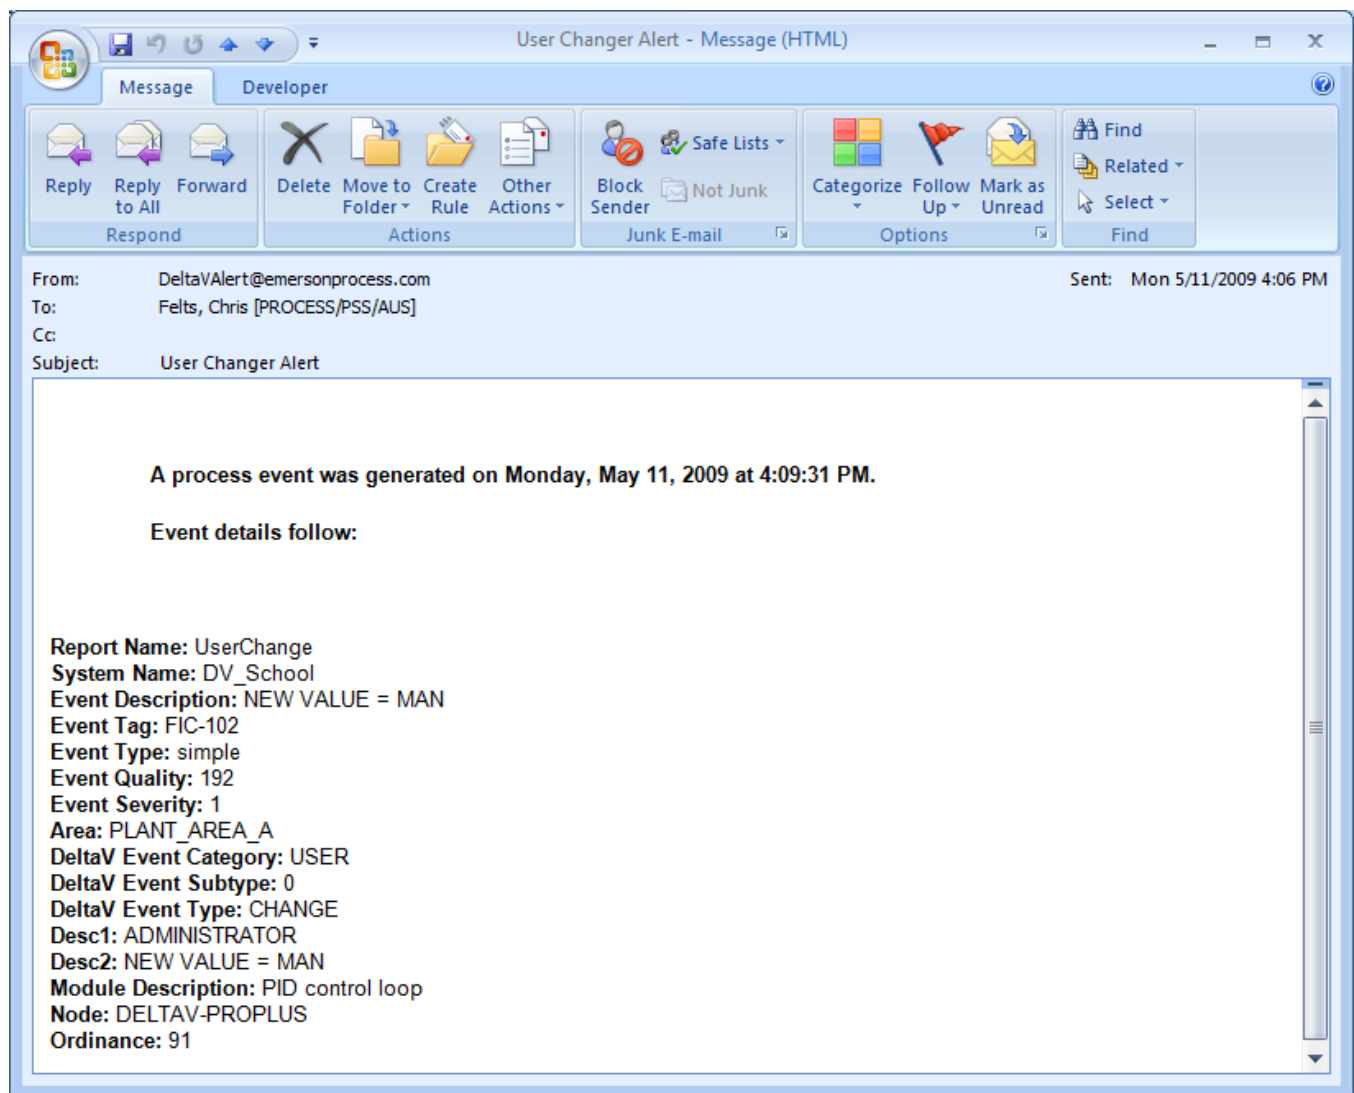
User Changer Alert - Message (HTML)

Message Developer

Reply Reply to All Forward
Respond

Delete Move to Folder Create Rule Other Actions
Actions

Block Sender Safe Lists Not Junk
Junk E-mail

Categorize Follow Up Mark as Unread
Options

Find Related Select
Find

From: DeltaVAlert@emersonprocess.com
To: Felts, Chris [PROCESS/PSS/AUS]
Cc:
Subject: User Changer Alert
Sent: Mon 5/11/2009 4:06 PM

A process event was generated on Monday, May 11, 2009 at 4:09:31 PM.

Event details follow:

Report Name: UserChange
System Name: DV_School
Event Description: NEW VALUE = MAN
Event Tag: FIC-102
Event Type: simple
Event Quality: 192
Event Severity: 1
Area: PLANT_AREA_A
DeltaV Event Category: USER
DeltaV Event Subtype: 0
DeltaV Event Type: CHANGE
Desc1: ADMINISTRATOR
Desc2: NEW VALUE = MAN
Module Description: PID control loop
Node: DELTAV-PROPLUS
Ordinance: 91